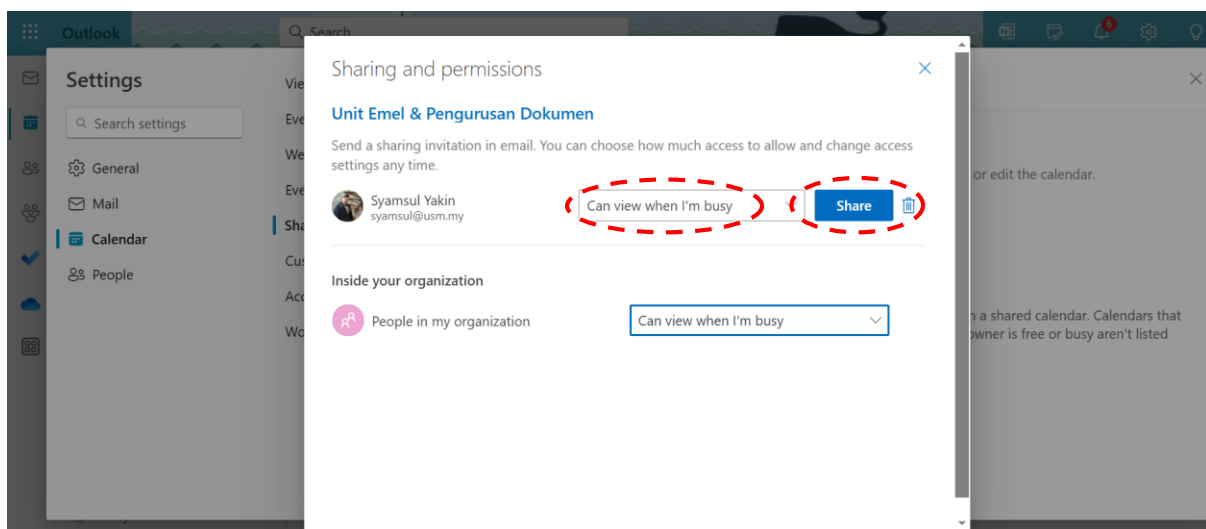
Outlook

Search

6

Settings

Search settings

General

Mail

Calendar

People

Vie

Eve

We

Eve

Sha

Cus

Acc

Wo

Sharing and permissions

Unit Emel & Pengurusan Dokumen

Send a sharing invitation in email. You can choose how much access to allow and change access settings any time.

Syamsul Yakin
syamsul@usm.my

Can view when I'm busy

Share

Inside your organization

People in my organization

Can view when I'm busy

or edit the calendar.

a shared calendar. Calendars that wner is free or busy aren't listed